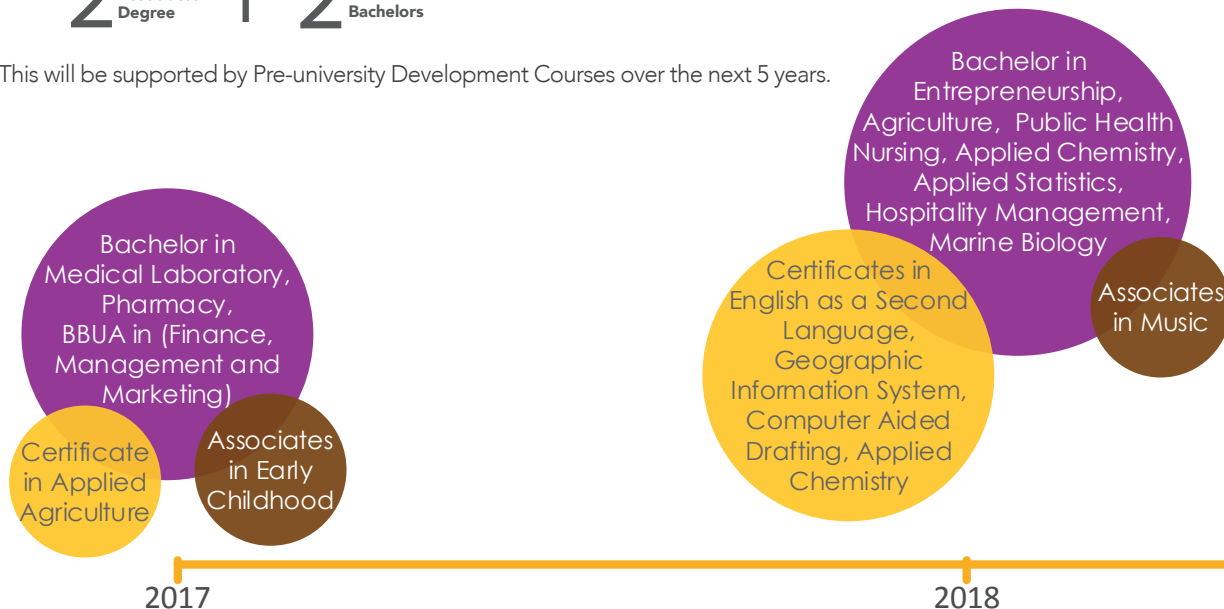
2 Degree 1 2 Bachelors

This will be supported by Pre-university Development Courses over the next 5 years.

Bachelor in Medical Laboratory, Pharmacy, BBUA in (Finance, Management and Marketing)

Certificate in Applied Agriculture

Associates in Early Childhood

Bachelor in Entrepreneurship, Agriculture, Public Health Nursing, Applied Chemistry, Applied Statistics, Hospitality Management, Marine Biology

Certificates in English as a Second Language, Geographic Information System, Computer Aided Drafting, Applied Chemistry

Associates in Music

2017

2018